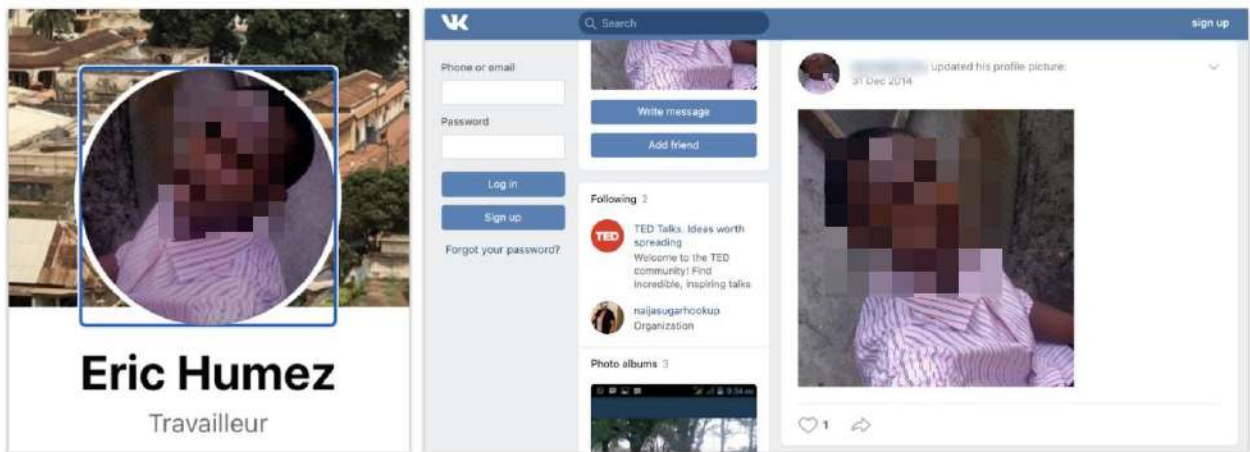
Eric Humez

Travailleur

VK

Search

sign up

Phone or email

Password

Log in

Sign up

Forgot your password?

Write message

Add friend

Following 2

TED

TED Talks. Ideas worth spreading

Welcome to the TED community! Find incredible, inspiring talks

naijasugarhookup

Organization

Photo albums 3

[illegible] updated his profile picture:

31 Dec 2014

1